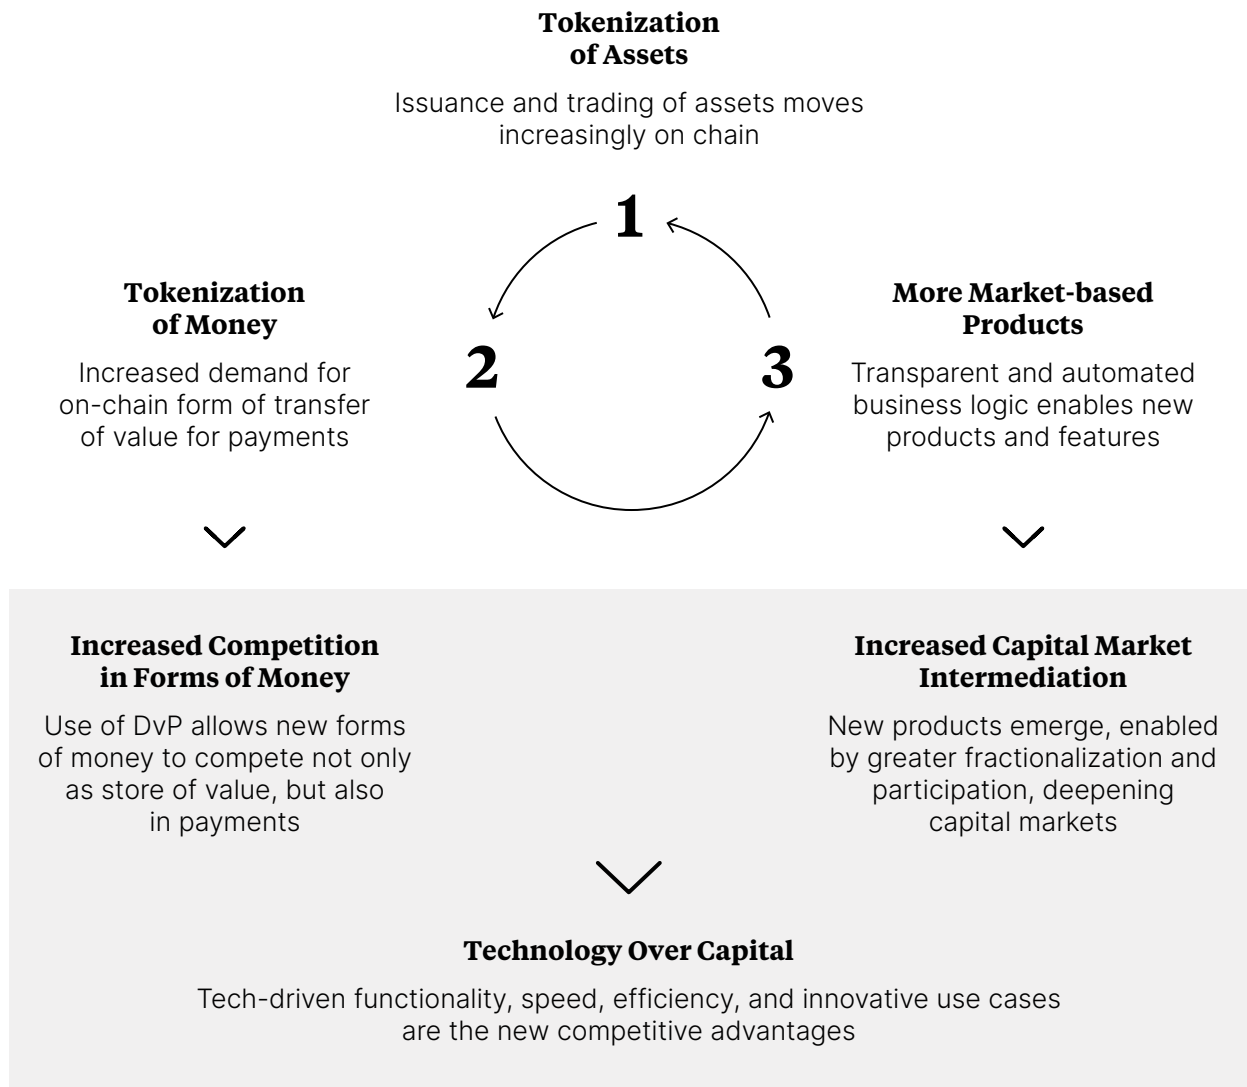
Tokenization of Assets

Issuance and trading of assets moves increasingly on chain

1

Tokenization of Money

Increased demand for on-chain form of transfer of value for payments

2

3

More Market-based Products

Transparent and automated business logic enables new products and features

Increased Competition in Forms of Money

Use of DvP allows new forms of money to compete not only as store of value, but also in payments

Increased Capital Market Intermediation

New products emerge, enabled by greater fractionalization and participation, deepening capital markets

Technology Over Capital

Tech-driven functionality, speed, efficiency, and innovative use cases are the new competitive advantages